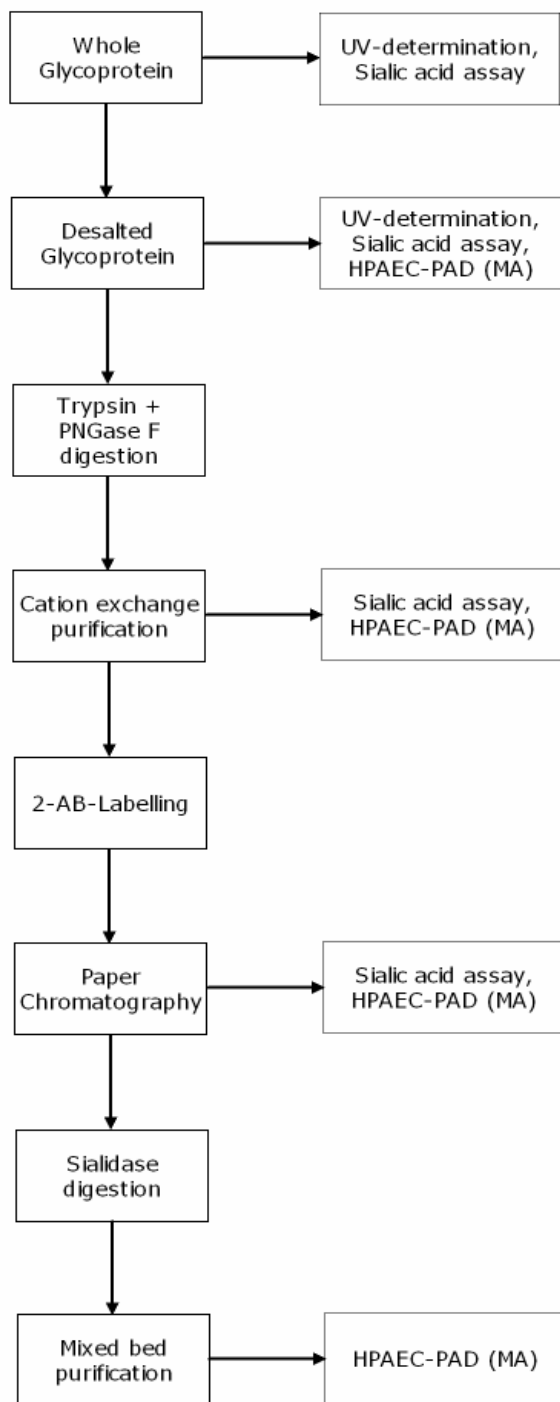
Whole Glycoprotein

UV-determination, Sialic acid assay

Desalted Glycoprotein

UV-determination, Sialic acid assay, HPAEC-PAD (MA)

Trypsin + PNGase F digestion

Cation exchange purification

Sialic acid assay, HPAEC-PAD (MA)

2-AB-Labelling

Paper Chromatography

Sialic acid assay, HPAEC-PAD (MA)

Sialidase digestion

Mixed bed purification

HPAEC-PAD (MA)